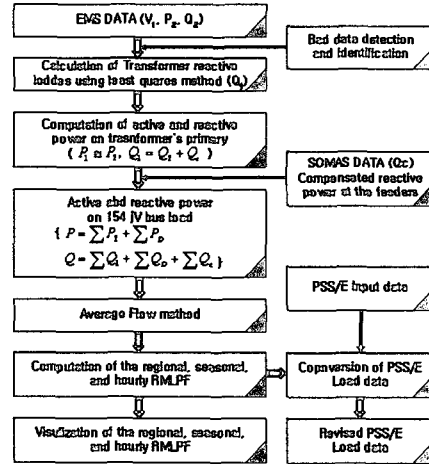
EMS DATA ($V_1$, $P_2$, $Q_2$)

Bad data detection and identification

Calculation of Transformer reactive loddes using least quares method ($Q_l$)

Computation of active and reactive power on transformer's primary ($P_1 = P_2$, $Q_1 = Q_2 + Q_l$)

SOMAS DATA (Qc) Compensated reactive power at the feeders

Active abd reactive power on 154 JV bus laod
{ $P = \sum P_1 + \sum P_D$
$Q = \sum Q_1 + \sum Q_D + \sum Q_c$ }

Average Flow method

PSS/E Input data

Computation of the regional, seasonal, and hourly RMLPF

Copnversion of PSS/E Load data

Visulization of the regional, seasonal, and hourly RMLPF

Revised PSS/E Load data